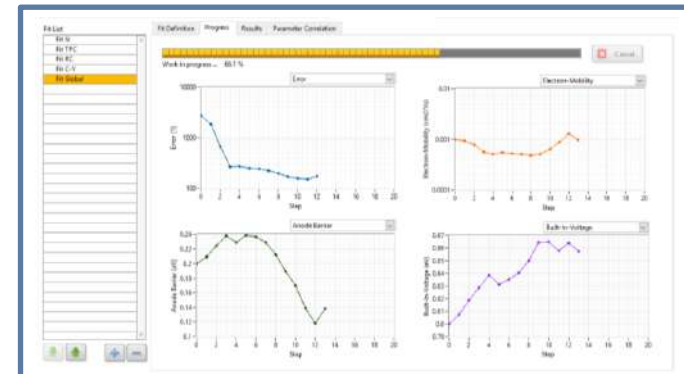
Fit List

Fit IV
Fit TPC
Fit IC
Fit C-V
Fit Global

Fit Definition
Progress
Results
Parameter Correlation

Cancel

Work in progress ... 69.1 %

Error

1000
100
Error [%]
0 2 4 6 8 10 12 14 16 18 20
Step

Electron-Mobility

0.01
0.001
0.0001
Electron-Mobility [cm2/Vs]
0 2 4 6 8 10 12 14 16 18 20
Step

Anode Barrier

0.24
0.22
0.2
0.18
0.16
0.14
0.12
0.1
Anode Barrier [eV]
0 2 4 6 8 10 12 14 16 18 20
Step

Built-In Voltage

0.87
0.86
0.85
0.84
0.83
0.82
0.81
0.8
Built-In Voltage [eV]
0 2 4 6 8 10 12 14 16 18 20
Step